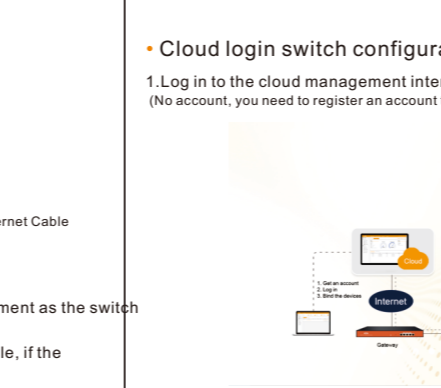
ernet Cable

ment as the switch

le, if the

• Cloud login switch configura

1.Log in to the cloud management inter
(No account, you need to register an account

Cloud

1. Get an account
2. Log in
3. Bind the devices

Internet

Gateway